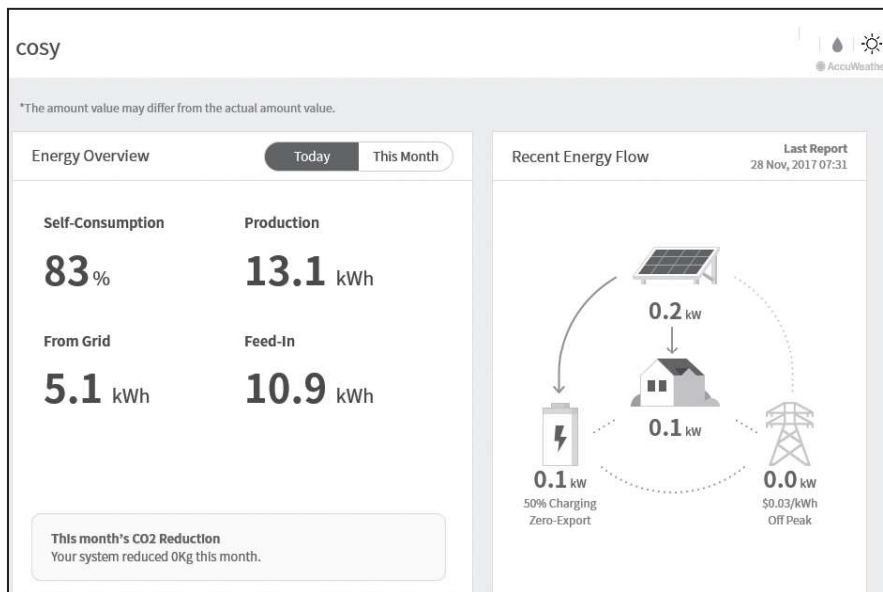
cosy

AccuWeathe

*The amount value may differ from the actual amount value.

Energy Overview

Today | This Month

Self-Consumption

83%

Production

13.1 kWh

From Grid

5.1 kWh

Feed-In

10.9 kWh

This month's CO2 Reduction
Your system reduced 0Kg this month.

Recent Energy Flow

Last Report
28 Nov, 2017 07:31

0.2 kW

0.1 kW

0.1 kW
50% Charging
Zero-Export

0.0 kW
$0.03/kWh
Off Peak